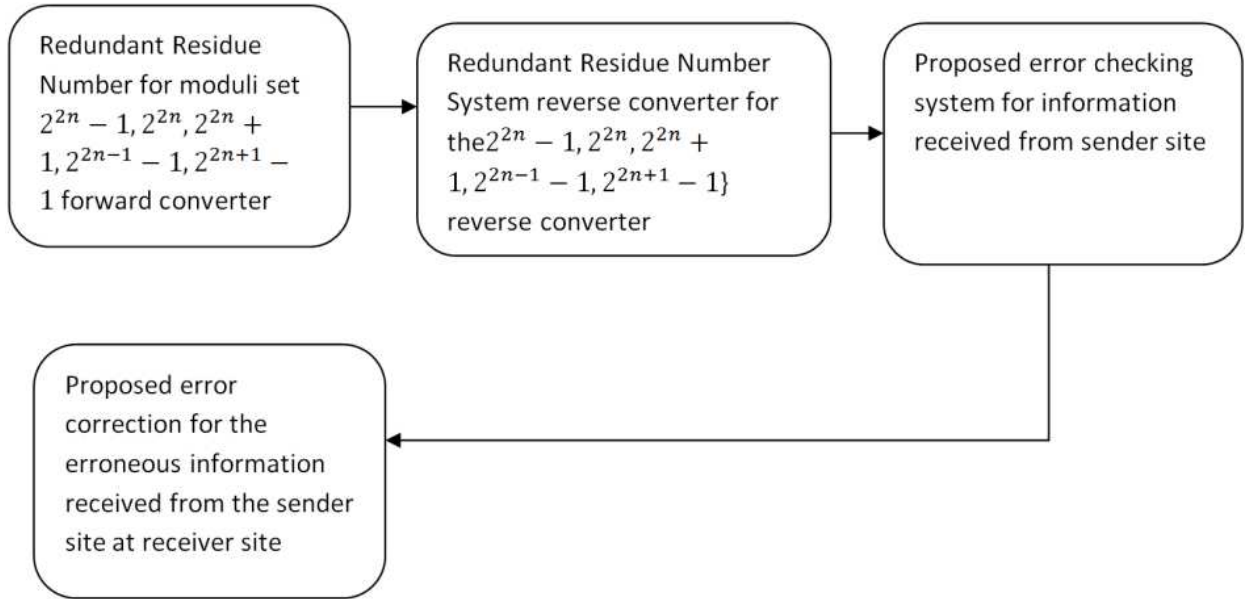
Redundant Residue Number for moduli set $2^{2n}-1, 2^{2n}, 2^{2n}+1, 2^{2n-1}-1, 2^{2n+1}-1$ forward converter

Redundant Residue Number System reverse converter for the$2^{2n}-1, 2^{2n}, 2^{2n}+1, 2^{2n-1}-1, 2^{2n+1}-1\}$ reverse converter

Proposed error checking system for information received from sender site

Proposed error correction for the erroneous information received from the sender site at receiver site